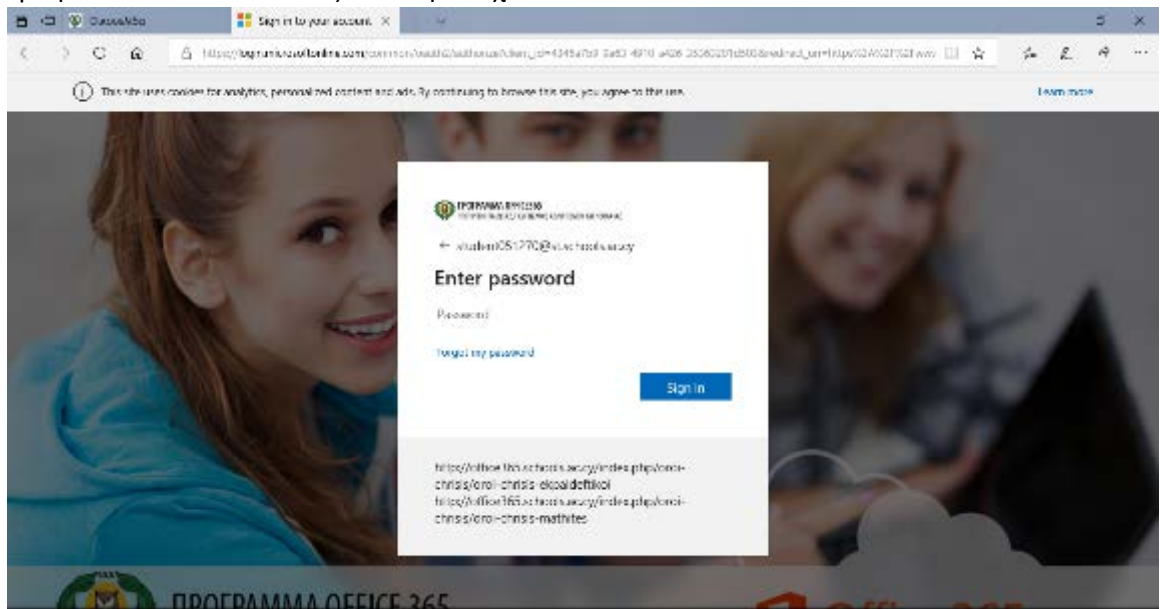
Sign in to your account ×

https://login.microsoftonline.com/common/oauth2/authorize?client_id=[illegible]

This site uses cookies for analytics, personalized content and ads. By continuing to browse this site, you agree to this use.

Learn more

ΠΡΟΓΡΑΜΜΑ OFFICE 365

← student051770@schools.ac.cy

Enter password

Password

Forgot my password

Sign in

https://office365.schools.ac.cy/index.php/oroi-chrisis/oroi-chrisis-ekpaideftikoi
https://office365.schools.ac.cy/index.php/oroi-chrisis/oroi-chrisis-mathites

ΠΡΟΓΡΑΜΜΑ OFFICE 365